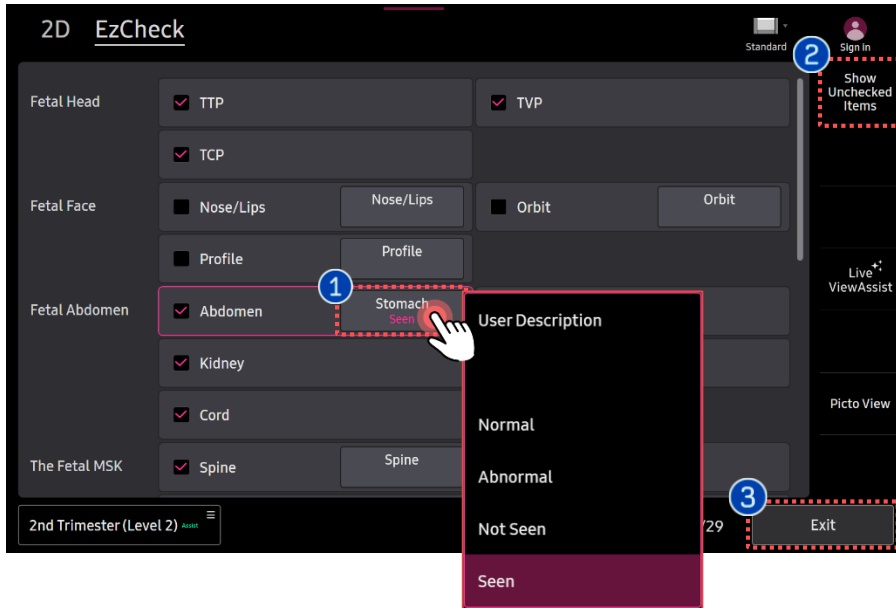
2D EzCheck

Standard

Sign in

2

Show Unchecked Items

Fetal Head

TTP

TVP

TCP

Fetal Face

Nose/Lips

Nose/Lips

Orbit

Orbit

Profile

Profile

Live ViewAssist

Fetal Abdomen

Abdomen

1

Stomach
Seen

User Description

Kidney

Cord

Normal

Picto View

The Fetal MSK

Spine

Spine

Abnormal

2nd Trimester (Level 2) Assist

Not Seen

/29

3

Exit

Seen